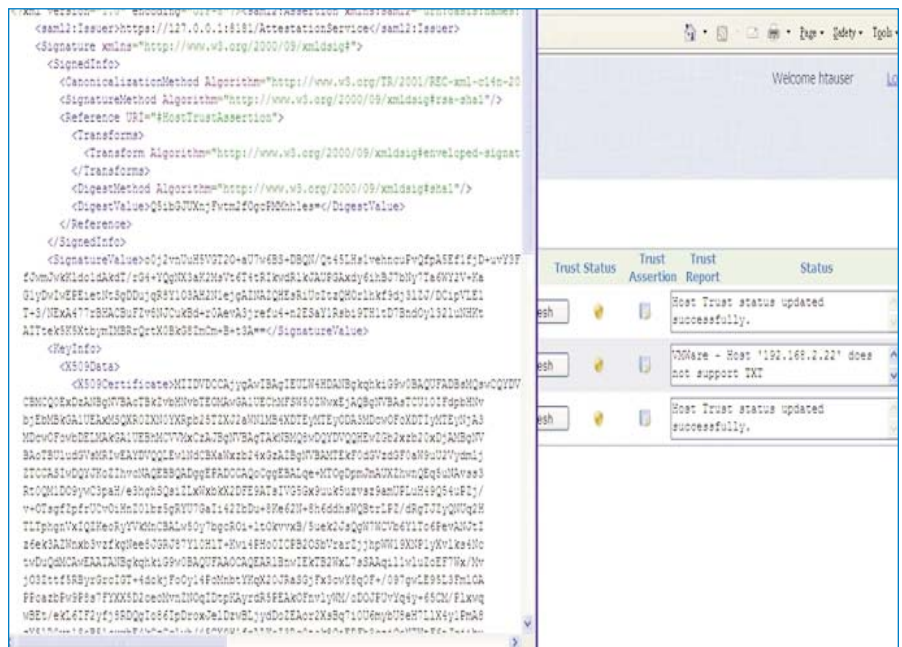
<saml2:Issuer>https://127.0.0.1:8181/AttestationService</saml2:Issuer>
<Signature xmlns="http://www.w3.org/2000/09/xmldsig#">
<SignedInfo>
<CanonicalizationMethod Algorithm="http://www.w3.org/TR/2001/REC-xml-c14n-20
<SignatureMethod Algorithm="http://www.w3.org/2000/09/xmldsig#rsa-sha1"/>
<Reference URI="#HostTrustAssertion">
<Transforms>
<Transform Algorithm="http://www.w3.org/2000/09/xmldsig#enveloped-signat
</Transforms>
<DigestMethod Algorithm="http://www.w3.org/2000/09/xmldsig#sha1"/>
<DigestValue>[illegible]</DigestValue>
</Reference>
</SignedInfo>
<SignatureValue>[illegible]</SignatureValue>
<KeyInfo>
<X509Data>
<X509Certificate>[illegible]

Page • Safety • Tools •

Welcome htauser

| Trust Status | Trust Assertion | Trust Report | Status |
|---|---|---|---|
| | | | Host Trust status updated successfully. |
| | | | VMWare - Host '192.168.2.22' does not support TXT |
| | | | Host Trust status updated successfully. |